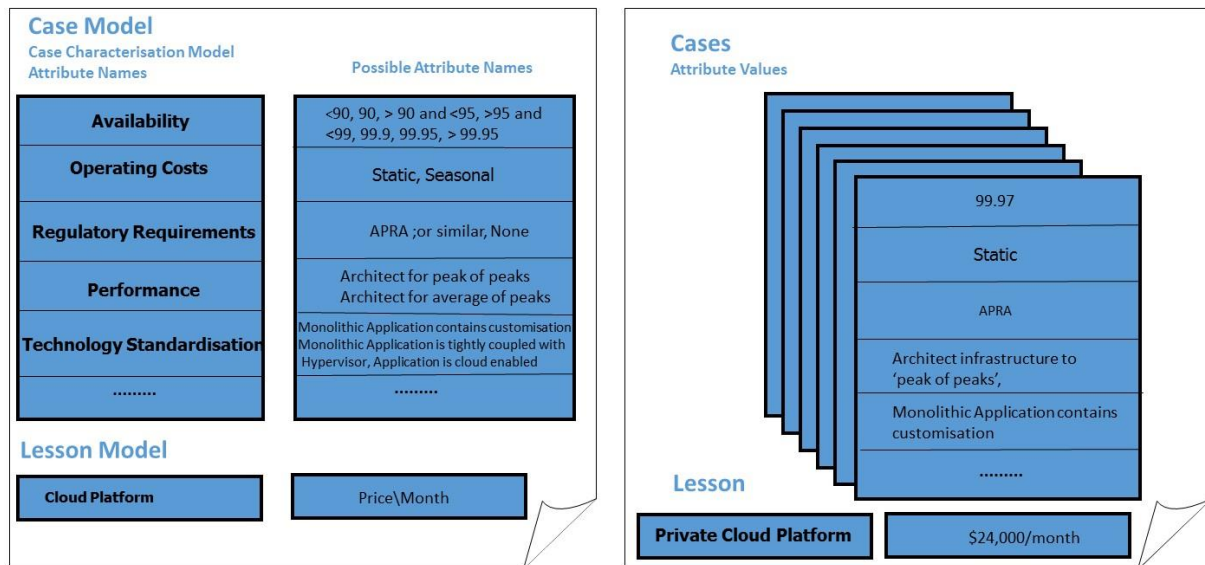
Case Model
Case Characterisation Model
Attribute Names

Possible Attribute Names

| Availability | <90, 90, > 90 and <95, >95 and <99, 99.9, 99.95, > 99.95 |
|---|---|
| Operating Costs | Static, Seasonal |
| Regulatory Requirements | APRA ;or similar, None |
| Performance | Architect for peak of peaks Architect for average of peaks |
| Technology Standardisation | Monolithic Application contains customisation Monolithic Application is tightly coupled with Hypervisor, Application is cloud enabled |
| ......... | ......... |

Lesson Model

| Cloud Platform | Price\Month |
|---|---|

Cases
Attribute Values

99.97

Static

APRA

Architect infrastructure to 'peak of peaks',

Monolithic Application contains customisation

.........

Lesson

| Private Cloud Platform | $24,000/month |
|---|---|